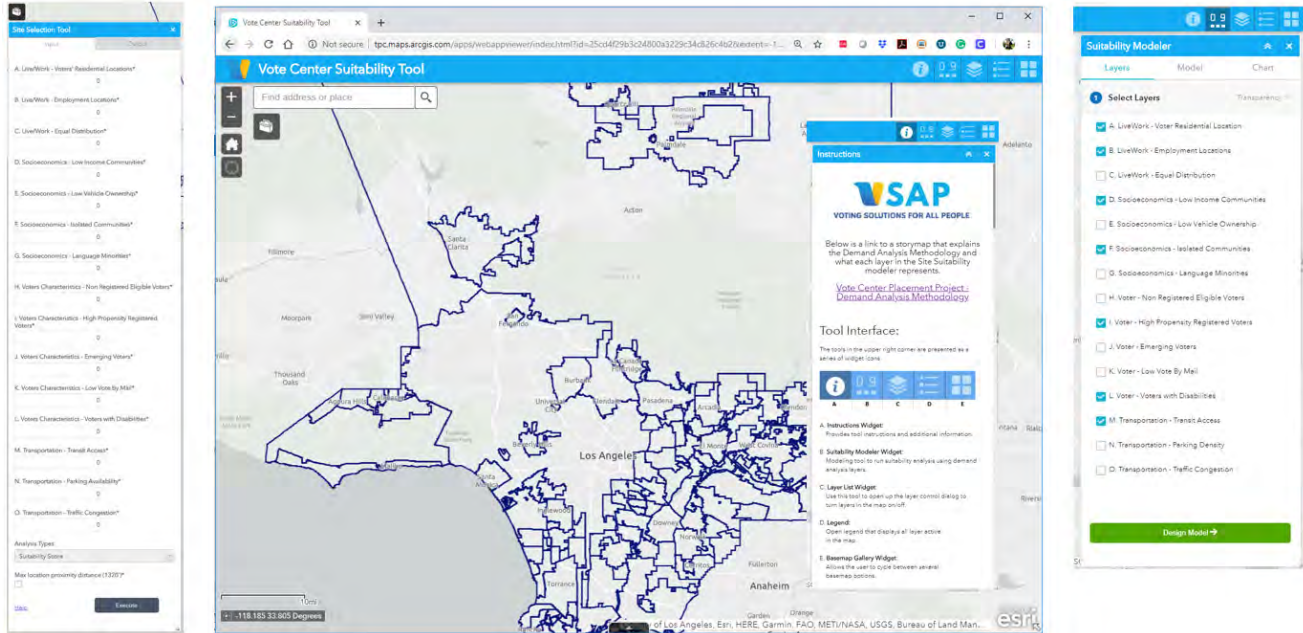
Site Selection Tool

Input Output

A. Live/Work - Voters' Residential Locations*
0
B. Live/Work - Employment Locations*
0
C. Live/Work - Equal Distribution*
0
D. Socioeconomics - Low Income Communities*
0
E. Socioeconomics - Low Vehicle Ownership*
0
F. Socioeconomics - Isolated Communities*
0
G. Socioeconomics - Language Minorities*
0
H. Voters Characteristics - Non Registered Eligible Voters*
0
I. Voters Characteristics - High Propensity Registered Voters*
0
J. Voters Characteristics - Emerging Voters*
0
K. Voters Characteristics - Low Vote by Mail*
0
L. Voters Characteristics - Voters with Disabilities*
0
M. Transportation - Transit Access*
0
N. Transportation - Parking Availability*
0
O. Transportation - Traffic Congestion*
0
Analysis Types
Suitability Score
Max location proximity distance (1320')*
Help Execute

Vote Center Suitability Tool
Not secure | tpc.maps.arcgis.com/apps/webappviewer/index.html?id=25cd4f29b3c24800a3229c34c826c4b2&extent=-1...
Vote Center Suitability Tool
Find address or place
Palmdale
Acton
Santa Clarita
Fillmore
Moorpark
Simi Valley
San Fernando
Thousand Oaks
Burbank
Glendale
Pasadena
Arcadia
Beverly Hills
Los Angeles
Inglewood
Downey
Norwalk
Torrance
Fullerton
Anaheim
Garden Grove
Orange
Adelanto
-118.185 33.605 Degrees
of Los Angeles, Esri, HERE, Garmin, FAO, METI/NASA, USGS, Bureau of Land Man...
esri

Instructions
VSAP
VOTING SOLUTIONS FOR ALL PEOPLE
Below is a link to a storymap that explains the Demand Analysis Methodology and what each layer in the Site Suitability modeler represents.
Vote Center Placement Project - Demand Analysis Methodology
Tool Interface:
The tools in the upper right corner are presented as a series of widget icons.
A B C D E
A. Instructions Widget:
Provides tool instructions and additional information.
B. Suitability Modeler Widget:
Modeling tool to run suitability analysis using demand analysis layers.
C. Layer List Widget:
Use this tool to open up the layer control dialog to turn layers in the map on/off.
D. Legend:
Open legend that displays all layer active in the map.
E. Basemap Gallery Widget:
Allows the user to cycle between several basemap options.

Suitability Modeler
Layers Model Chart
1 Select Layers Transparency
A. LiveWork - Voter Residential Location
B. LiveWork - Employment Locations
C. LiveWork - Equal Distribution
D. Socioeconomics - Low Income Communities
E. Socioeconomics - Low Vehicle Ownership
F. Socioeconomics - Isolated Communities
G. Socioeconomics - Language Minorities
H. Voter - Non Registered Eligible Voters
I. Voter - High Propensity Registered Voters
J. Voter - Emerging Voters
K. Voter - Low Vote By Mail
L. Voter - Voters with Disabilities
M. Transportation - Transit Access
N. Transportation - Parking Density
O. Transportation - Traffic Congestion
Design Model